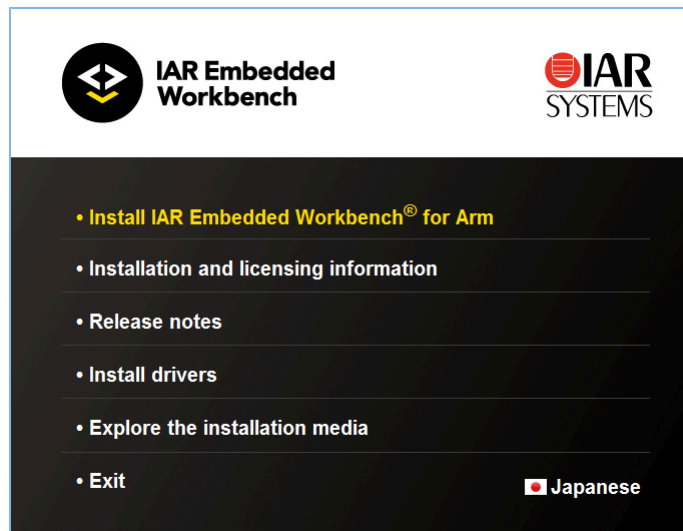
IAR Embedded Workbench

IAR SYSTEMS

• Install IAR Embedded Workbench® for Arm

• Installation and licensing information

• Release notes

• Install drivers

• Explore the installation media

• Exit

Japanese